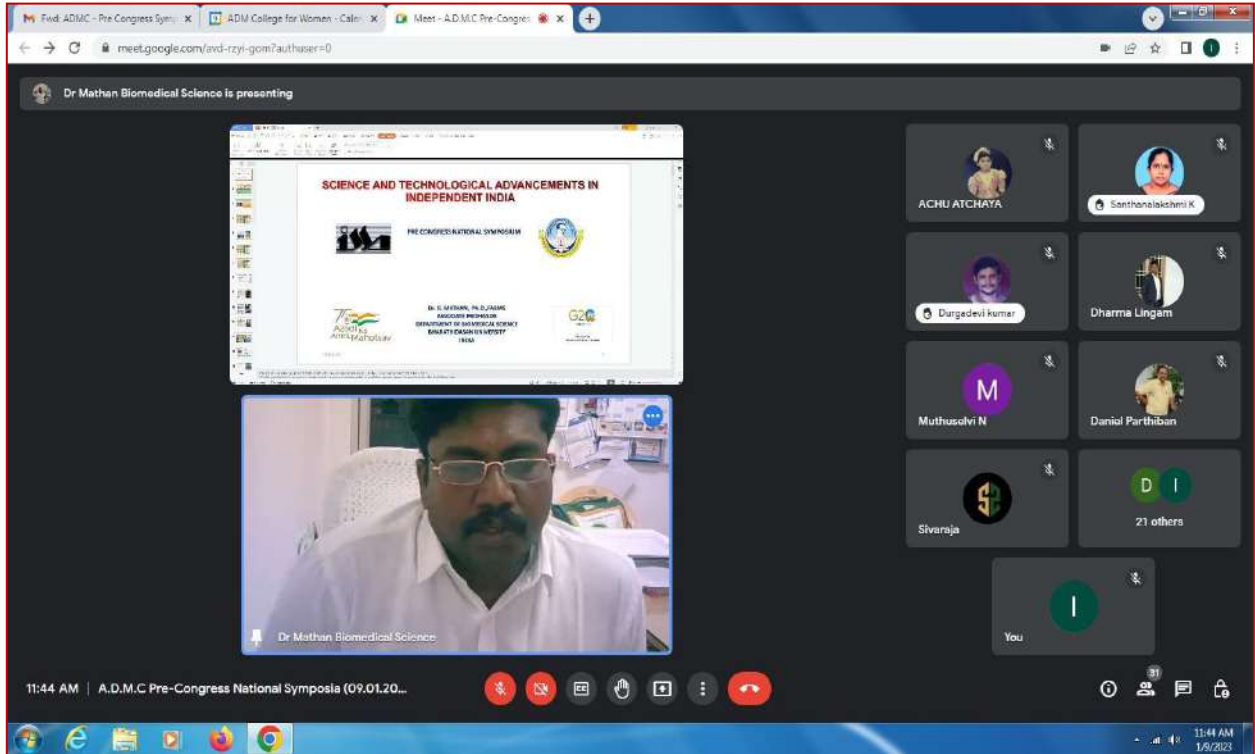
M Fwd: ADMC - Pre Congress Symp × | ADM College for Women - Cale × | Meet - A.D.M.C Pre-Congres ×

meet.google.com/avd-rzyi-gom?authuser=0

Dr Mathan Biomedical Science is presenting

SCIENCE AND TECHNOLOGICAL ADVANCEMENTS IN INDEPENDENT INDIA

PRE CONGRESS NATIONAL SYMPOSIUM

Dr. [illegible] Ph.D.,FASMS
ASSOCIATE PROFESSOR
DEPARTMENT OF BIOMEDICAL SCIENCE
BHARATHIDASAN UNIVERSITY
INDIA

Azadi Ka Amrit Mahotsav

G20

Dr Mathan Biomedical Science

ACHU ATCHAYA

Santhanalakshmi K

Durgadevi kumar

Dharma Lingam

M

Muthuselvi N

Danial Parthiban

Sivaraja

D I

21 others

I

You

11:44 AM | A.D.M.C Pre-Congress National Symposia (09.01.20...

31

11:44 AM
1/9/2023